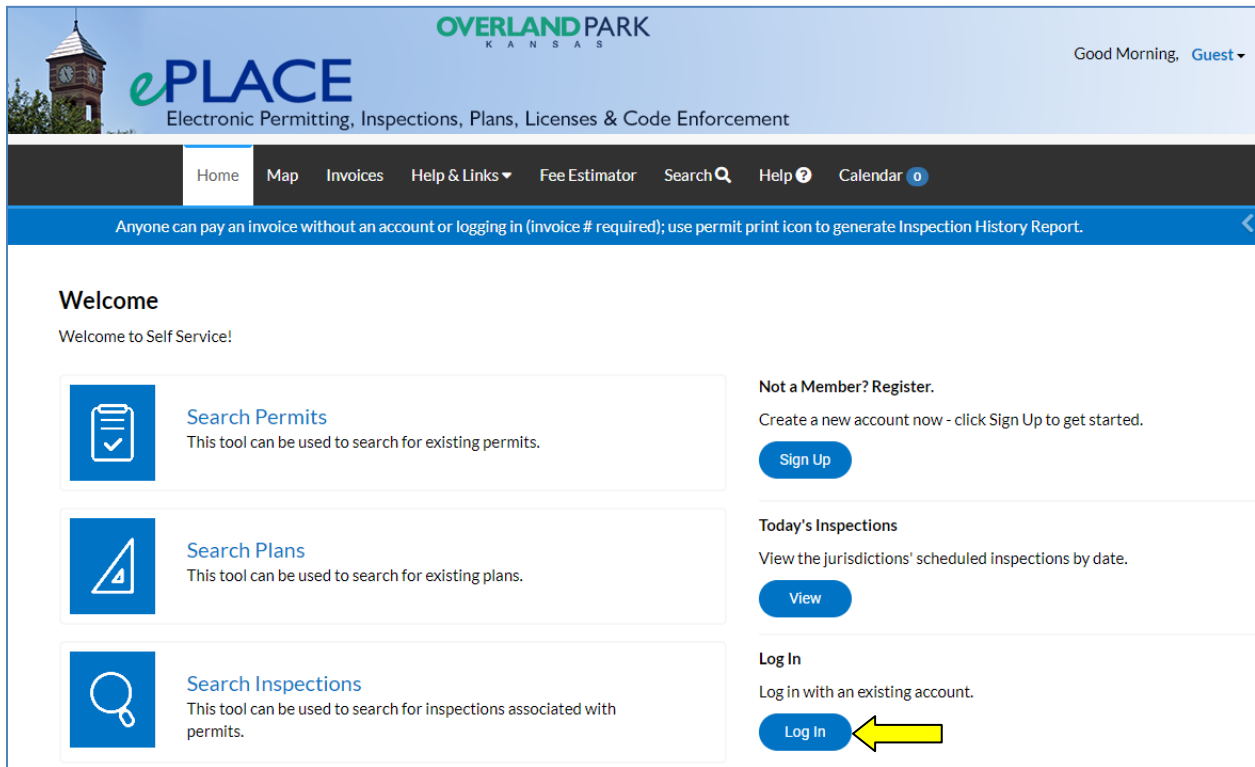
OVERLAND PARK
KANSAS

ePLACE
Electronic Permitting, Inspections, Plans, Licenses & Code Enforcement

Good Morning, Guest

Home Map Invoices Help & Links Fee Estimator Search Help Calendar 0

Anyone can pay an invoice without an account or logging in (invoice # required); use permit print icon to generate Inspection History Report.

Welcome

Welcome to Self Service!

Search Permits
This tool can be used to search for existing permits.

Search Plans
This tool can be used to search for existing plans.

Search Inspections
This tool can be used to search for inspections associated with permits.

Not a Member? Register.

Create a new account now - click Sign Up to get started.

Sign Up

Today's Inspections

View the jurisdictions' scheduled inspections by date.

View

Log In

Log in with an existing account.

Log In